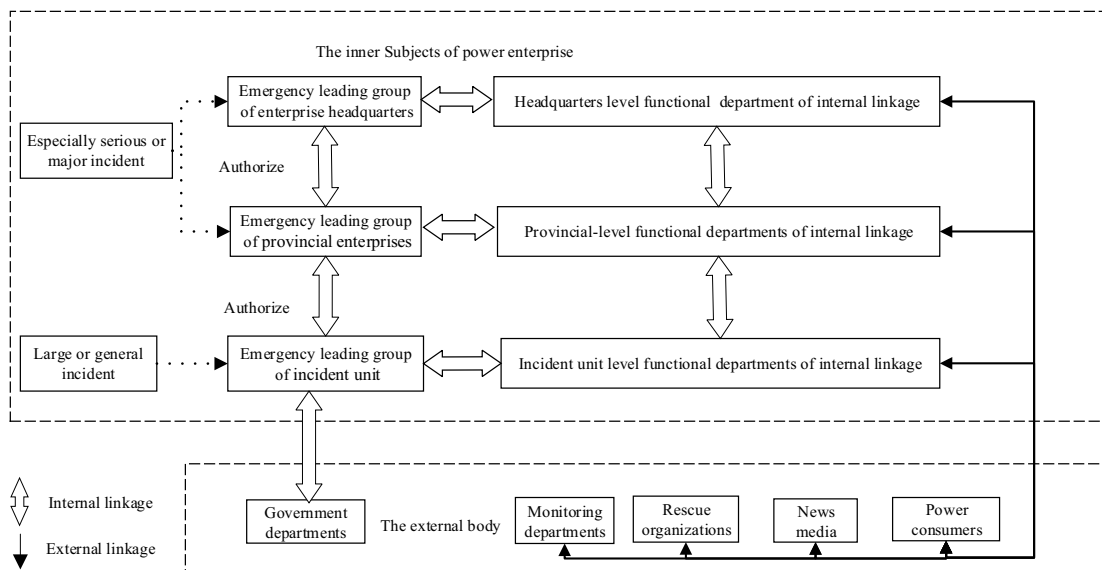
The inner Subjects of power enterprise

Especially serious or major incident

Emergency leading group of enterprise headquarters

Headquarters level functional department of internal linkage

Authorize

Emergency leading group of provincial enterprises

Provincial-level functional departments of internal linkage

Authorize

Large or general incident

Emergency leading group of incident unit

Incident unit level functional departments of internal linkage

Internal linkage

External linkage

Government departments

The external body

Monitoring departments

Rescue organizations

News media

Power consumers